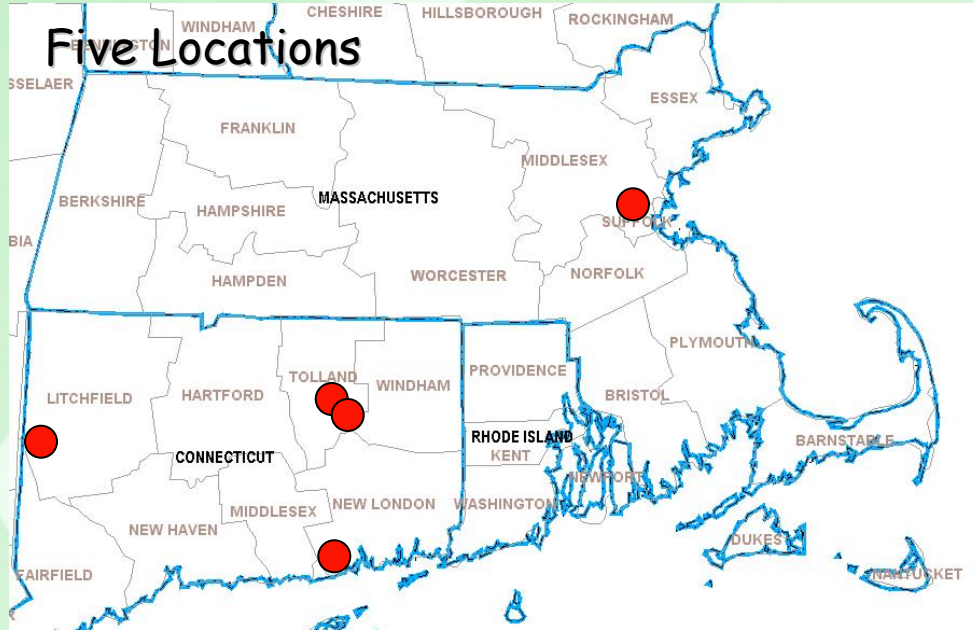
Five Locations

WINDHAM
CHESHIRE
HILLSBOROUGH
ROCKINGHAM
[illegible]STON
SSELAER
ESSEX
FRANKLIN
MIDDLESEX
BERKSHIRE
MASSACHUSETTS
HAMPSHIRE
SUFFOLK
BIA
HAMPDEN
WORCESTER
NORFOLK
PLYMOUTH
PROVIDENCE
TOLLAND
WINDHAM
LITCHFIELD
HARTFORD
BRISTOL
RHODE ISLAND
KENT
BARNSTABLE
CONNECTICUT
NEWPORT
NEW LONDON
WASHINGTON
NEW HAVEN
MIDDLESEX
DUKES
FAIRFIELD
NANTUCKET